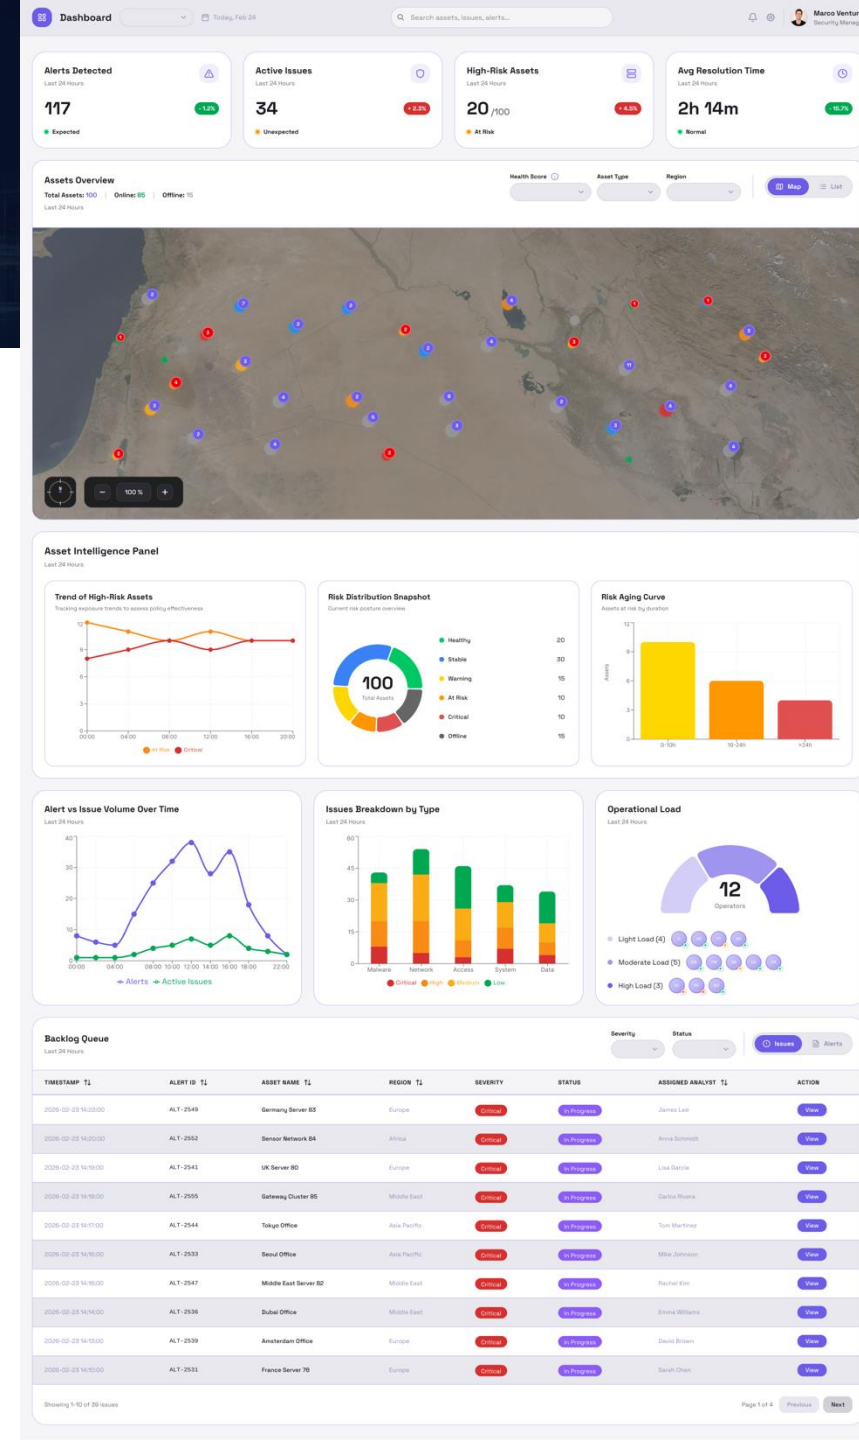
Dashboard

Today, Feb 24

Search assets, issues, alerts...

Marco Ventu
Security Manag

Alerts Detected
Last 24 Hours
117
-1.2%
Expected

Active Issues
Last 24 Hours
34
+2.3%
Unexpected

High-Risk Assets
Last 24 Hours
20 /100
+4.5%
At Risk

Avg Resolution Time
Last 24 Hours
2h 14m
-15.7%
Normal

Assets Overview
Total Assets: 100 | Online: 85 | Offline: 15
Last 24 Hours

Health Score
Asset Type
Region

Map
List

100 %

Asset Intelligence Panel
Last 24 Hours

Trend of High-Risk Assets
Tracking exposure trends to assess policy effectiveness
12
9
6
3
0
00:00 04:00 08:00 12:00 16:00 20:00
At Risk Critical

Risk Distribution Snapshot
Current risk posture overview
100
Total Assets

| | |
|---|---|
| Healthy | 20 |
| Stable | 30 |
| Warning | 15 |
| At Risk | 10 |
| Critical | 10 |
| Offline | 15 |

Risk Aging Curve
Assets at risk by duration
12
9
6
3
0
Assets
0-10h 10-24h >24h

Alert vs Issue Volume Over Time
Last 24 Hours
40
30
20
10
0
00:00 04:00 08:00 10:00 12:00 14:00 16:00 18:00 22:00
Alerts Active Issues

Issues Breakdown by Type
Last 24 Hours
60
45
30
15
0
Malware Network Access System Data
Critical High Medium Low

Operational Load
Last 24 Hours
12
Operators
Light Load (4)
Moderate Load (5)
High Load (3)

Backlog Queue
Last 24 Hours

Severity
Status
Issues
Alerts

| TIMESTAMP | ALERT ID | ASSET NAME | REGION | SEVERITY | STATUS | ASSIGNED ANALYST | ACTION |
|---|---|---|---|---|---|---|---|
| 2026-02-23 14:22:00 | ALT-2549 | Germany Server 83 | Europe | Critical | In Progress | James Lee | View |
| 2026-02-23 14:20:00 | ALT-2552 | Sensor Network 84 | Africa | Critical | In Progress | Anna Schmidt | View |
| 2026-02-23 14:19:00 | ALT-2541 | UK Server 80 | Europe | Critical | In Progress | Lisa Garcia | View |
| 2026-02-23 14:19:00 | ALT-2555 | Gateway Cluster 85 | Middle East | Critical | In Progress | Carlos Rivera | View |
| 2026-02-23 14:17:00 | ALT-2544 | Tokyo Office | Asia Pacific | Critical | In Progress | Tom Martinez | View |
| 2026-02-23 14:16:00 | ALT-2533 | Seoul Office | Asia Pacific | Critical | In Progress | Mike Johnson | View |
| 2026-02-23 14:16:00 | ALT-2547 | Middle East Server 82 | Middle East | Critical | In Progress | Rachel Kim | View |
| 2026-02-23 14:14:00 | ALT-2536 | Dubai Office | Middle East | Critical | In Progress | Emma Williams | View |
| 2026-02-23 14:13:00 | ALT-2539 | Amsterdam Office | Europe | Critical | In Progress | David Brown | View |
| 2026-02-23 14:10:00 | ALT-2531 | France Server 76 | Europe | Critical | In Progress | Sarah Chen | View |

Showing 1-10 of 39 issues
Page 1 of 4 Previous Next